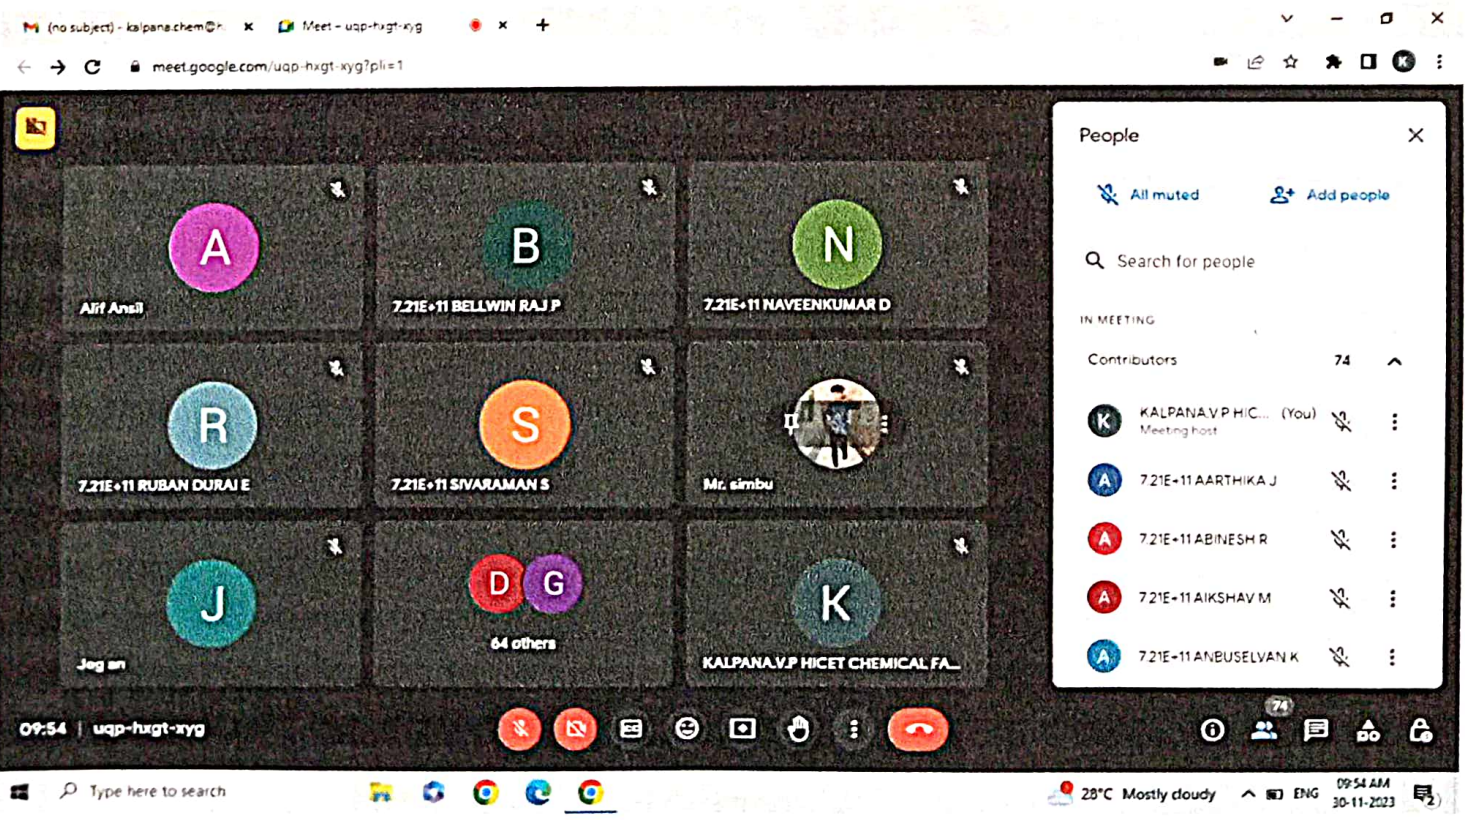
(no subject) - kalpana.chem@h... ×
Meet – uqp-hxgt-xyg ×
+

meet.google.com/uqp-hxgt-xyg?pli=1

A
Alif Ansil

B
7.21E+11 BELLWIN RAJ P

N
7.21E+11 NAVEENKUMAR D

R
7.21E+11 RUBAN DURAI E

S
7.21E+11 SIVARAMAN S

Mr. simbu

J
Jeg an

D G
64 others

K
KALPANA.V.P HICET CHEMICAL FA...

People

All muted
Add people

Search for people

IN MEETING

Contributors 74

K KALPANA.V.P HIC... (You)
Meeting host

A 7.21E+11 AARTHIKA J

A 7.21E+11 ABINESH R

A 7.21E+11 AIKSHAV M

A 7.21E+11 ANBUSELVAN K

09:54 | uqp-hxgt-xyg

74

Type here to search

28°C Mostly cloudy
ENG
09:54 AM
30-11-2023